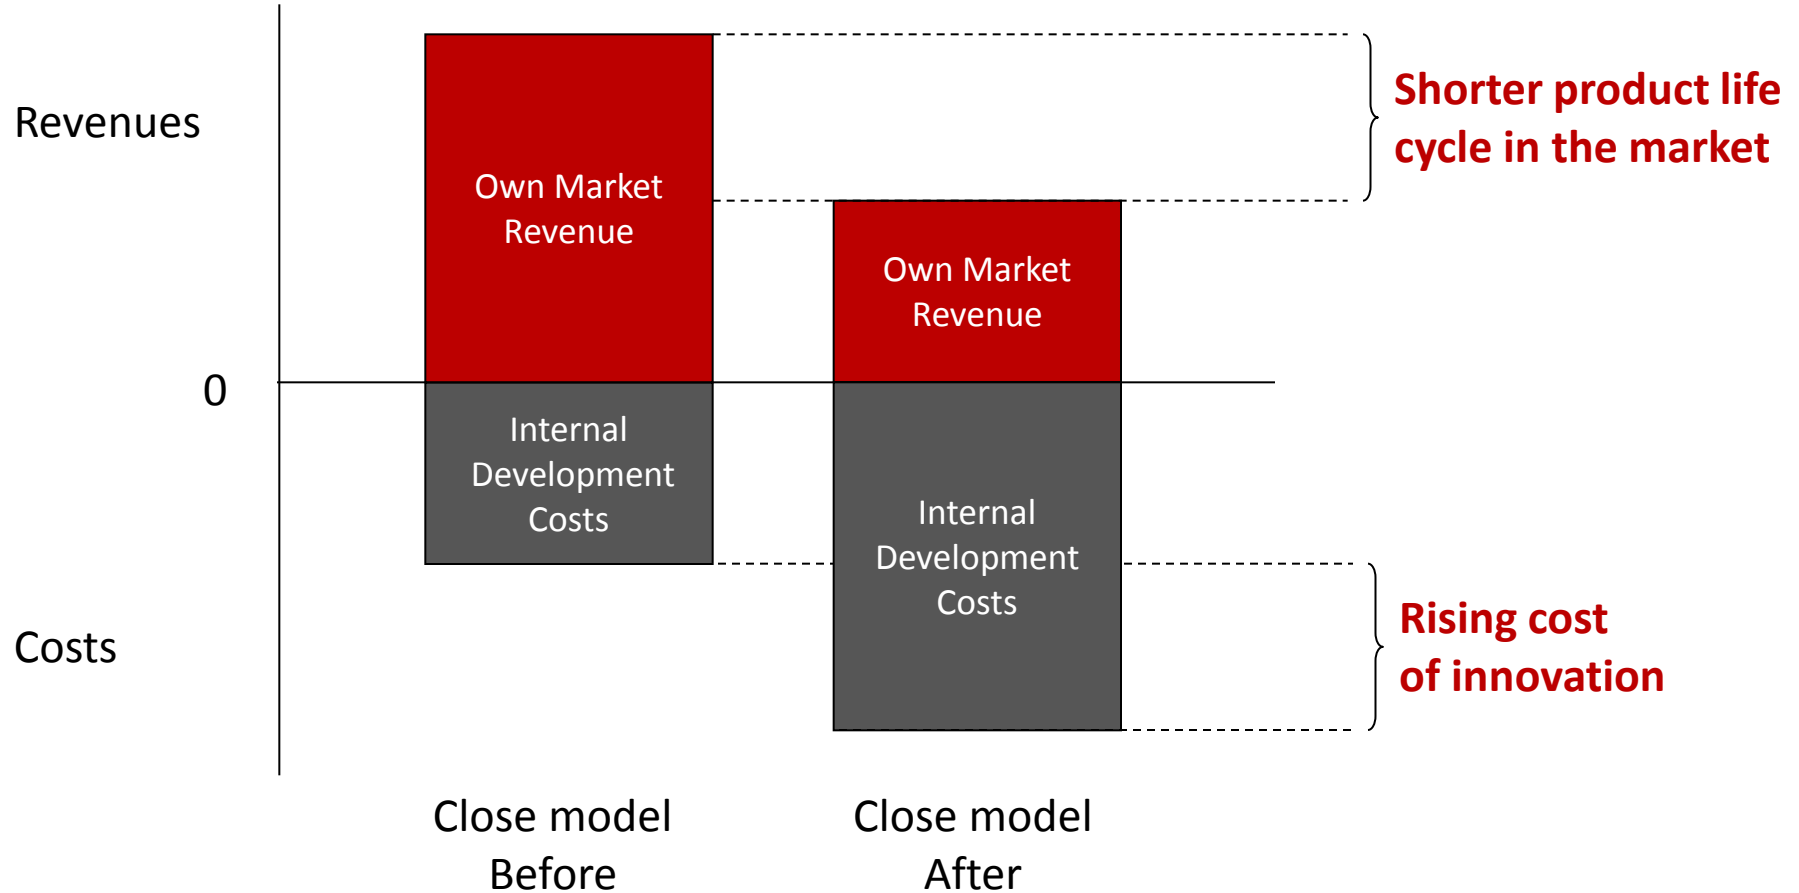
Revenues

0

Costs

Own Market Revenue

Internal Development Costs

Own Market Revenue

Internal Development Costs

Shorter product life cycle in the market

Rising cost of innovation

Close model Before

Close model After